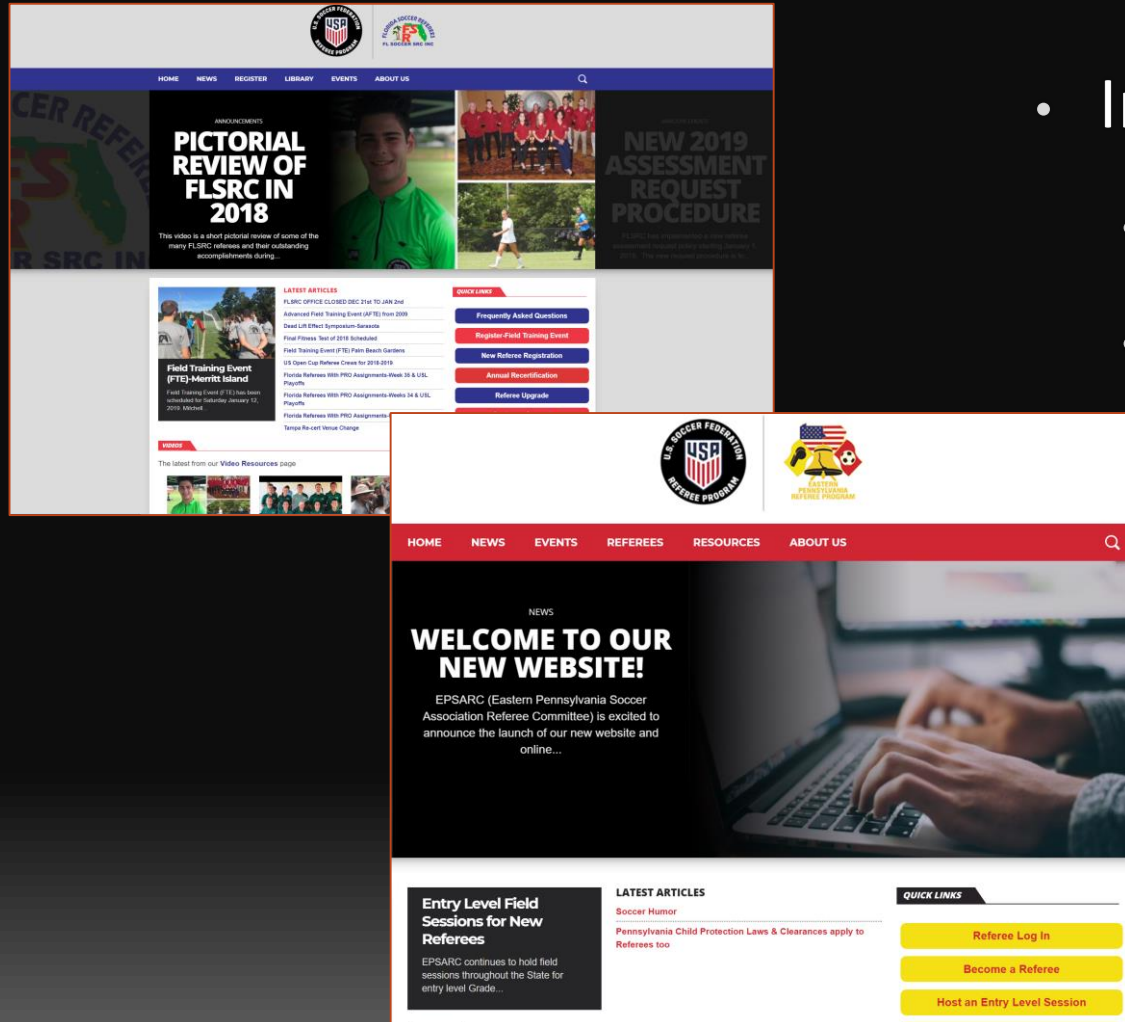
USA
U.S. SOCCER FEDERATION REFEREE PROGRAM
FLORIDA SOCCER REFEREES
FL SOCCER SRC INC

HOME NEWS REGISTER LIBRARY EVENTS ABOUT US

ANNOUNCEMENTS
PICTORIAL REVIEW OF FLSRC IN 2018
This video is a short pictorial review of some of the many FLSRC referees and their outstanding accomplishments during...

ANNOUNCEMENTS
NEW 2019 ASSESSMENT REQUEST PROCEDURE

Field Training Event (FTE)-Merritt Island
Field Training Event (FTE) has been scheduled for Saturday January 12, 2019. Mitchell...

LATEST ARTICLES
FLSRC OFFICE CLOSED DEC 21st TO JAN 2nd
Advanced Field Training Event (AFTE) from 2009
Dead Lift Effect Symposium-Sarasota
Final Fitness Test of 2018 Scheduled
Field Training Event (FTE) Palm Beach Gardens
US Open Cup Referee Crews for 2018-2019
Florida Referees With PRO Assignments-Week 35 & USL Playoffs
Florida Referees With PRO Assignments-Weeks 34 & USL Playoffs
Florida Referees With PRO Assignments-
Tampa Re-cert Venue Change

QUICK LINKS
Frequently Asked Questions
Register-Field Training Event
New Referee Registration
Annual Recertification
Referee Upgrade

VIDEOS
The latest from our Video Resources page

USA
U.S. SOCCER FEDERATION REFEREE PROGRAM
EASTERN PENNSYLVANIA REFEREE PROGRAM

HOME NEWS EVENTS REFEREES RESOURCES ABOUT US

NEWS
WELCOME TO OUR NEW WEBSITE!
EPSARC (Eastern Pennsylvania Soccer Association Referee Committee) is excited to announce the launch of our new website and online...

Entry Level Field Sessions for New Referees
EPSARC continues to hold field sessions throughout the State for entry level Grade...

LATEST ARTICLES
Soccer Humor
Pennsylvania Child Protection Laws & Clearances apply to Referees too

QUICK LINKS
Referee Log In
Become a Referee
Host an Entry Level Session